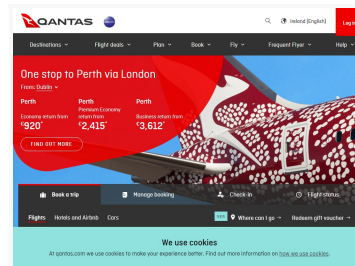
QANTAS

Ireland (English)

Log in

Destinations

Flight deals

Plan

Book

Fly

Frequent Flyer

Help

One stop to Perth via London

From: Dublin

Perth

Economy return from

€920^

Perth

Premium Economy return from

€2,415^

Perth

Business return from

€3,612^

FIND OUT MORE

Book a trip

Manage booking

Check in

Flight status

Flights

Hotels and Airbnb

Cars

NEW

Where can I go →

Redeem gift voucher →

We use cookies

At qantas.com we use cookies to make your experience better. Find out more information on how we use cookies.